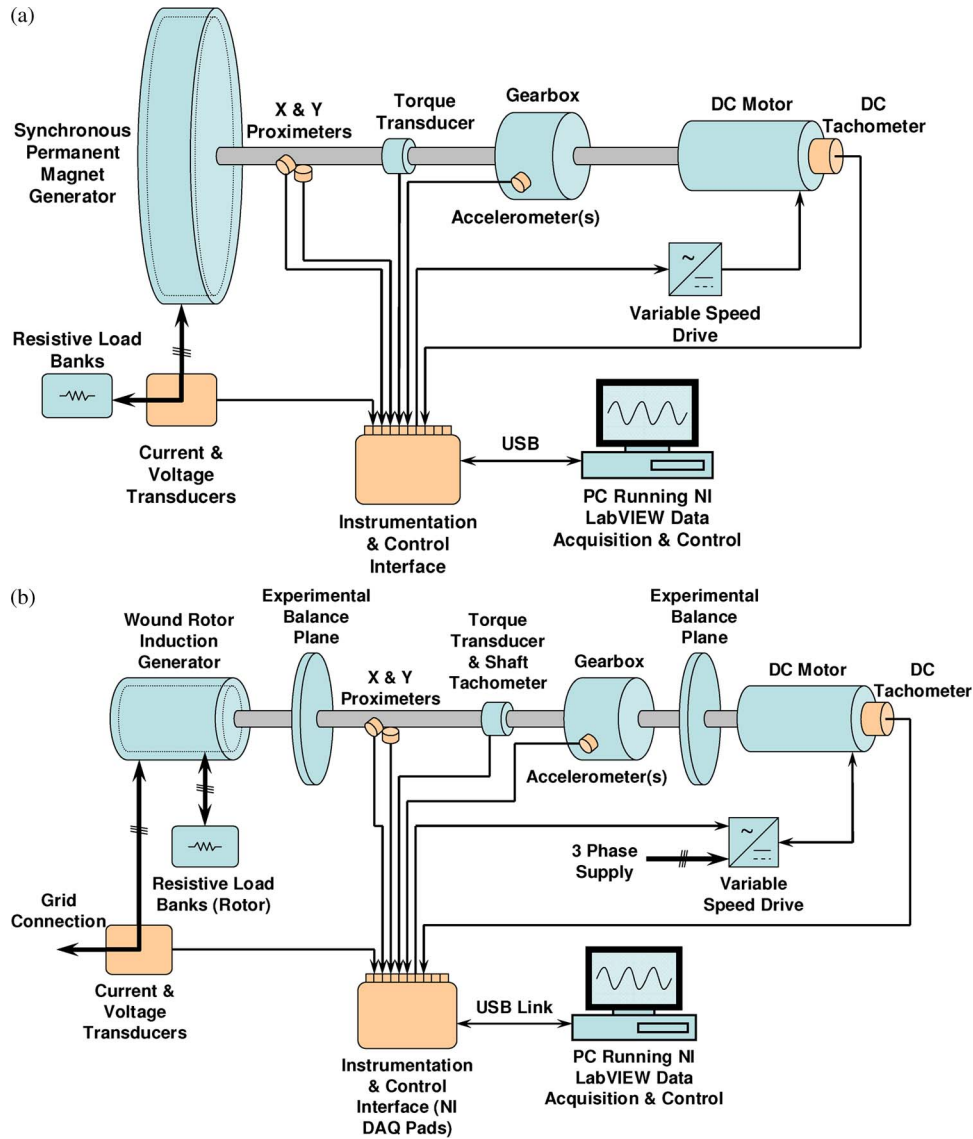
(a)

Synchronous Permanent Magnet Generator

X & Y Proximeters

Torque Transducer

Gearbox

DC Motor

DC Tachometer

Accelerometer(s)

Variable Speed Drive

Resistive Load Banks

Current & Voltage Transducers

USB

Instrumentation & Control Interface

PC Running NI LabVIEW Data Acquisition & Control

(b)

Wound Rotor Induction Generator

Experimental Balance Plane

X & Y Proximeters

Torque Transducer & Shaft Tachometer

Gearbox

Experimental Balance Plane

DC Motor

DC Tachometer

Accelerometer(s)

3 Phase Supply

Variable Speed Drive

Resistive Load Banks (Rotor)

Grid Connection

Current & Voltage Transducers

USB Link

Instrumentation & Control Interface (NI DAQ Pads)

PC Running NI LabVIEW Data Acquisition & Control